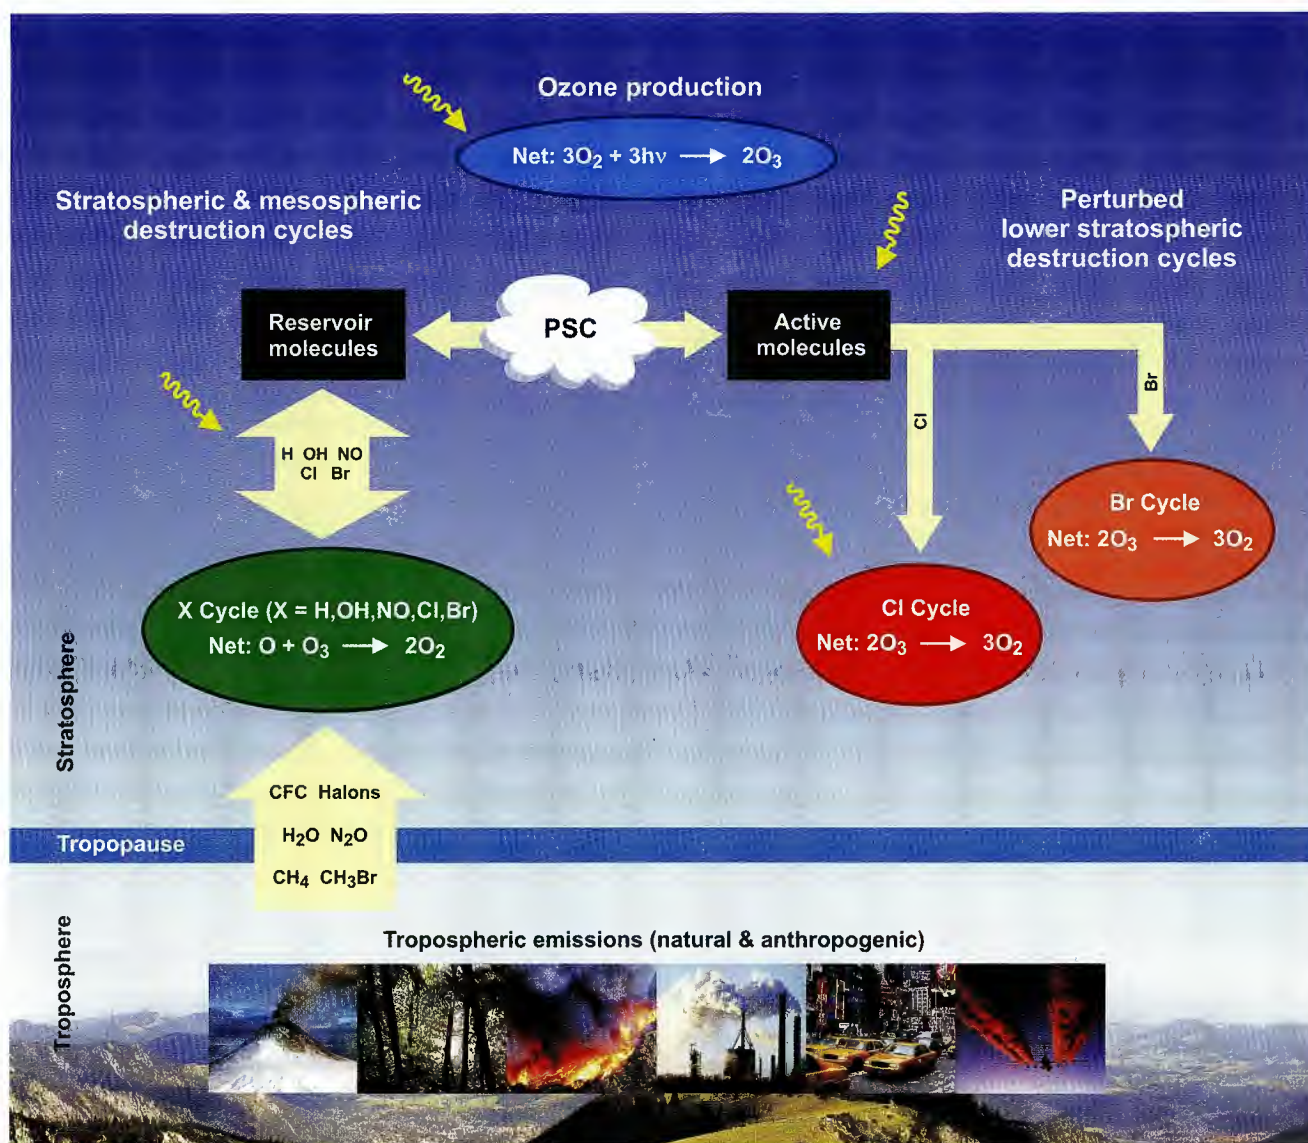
Ozone production

Net: $3O_2 + 3h\nu \longrightarrow 2O_3$

Stratospheric & mesospheric destruction cycles

Perturbed lower stratospheric destruction cycles

Reservoir molecules

PSC

Active molecules

Br

Cl

H OH NO
Cl Br

Br Cycle
Net: $2O_3 \longrightarrow 3O_2$

Cl Cycle
Net: $2O_3 \longrightarrow 3O_2$

X Cycle (X = H,OH,NO,Cl,Br)
Net: $O + O_3 \longrightarrow 2O_2$

Stratosphere

CFC Halons
$H_2O$ $N_2O$
$CH_4$ $CH_3Br$

Tropopause

Troposphere

Tropospheric emissions (natural & anthropogenic)